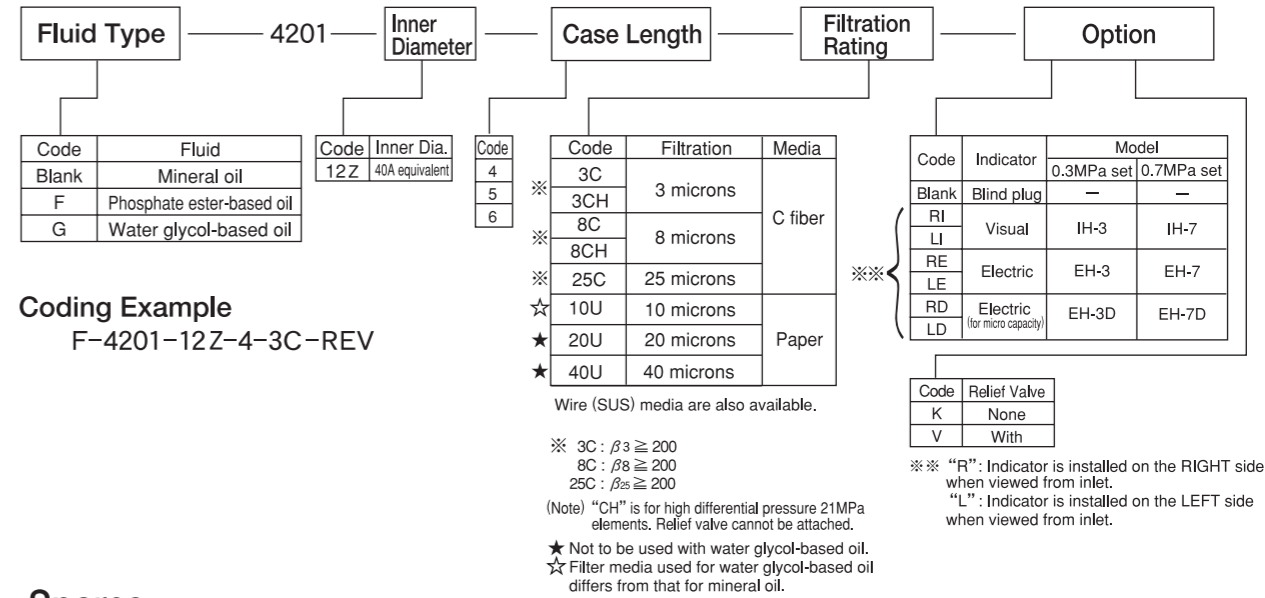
Fluid Type — 4201 — Inner Diameter — Case Length — Filtration Rating — Option

| Code | Fluid |
|---|---|
| Blank | Mineral oil |
| F | Phosphate ester-based oil |
| G | Water glycol-based oil |

| Code | Inner Dia. |
|---|---|
| 12Z | 40A equivalent |

| Code |
|---|
| 4 |
| 5 |
| 6 |

| | Code | Filtration | Media |
|---|---|---|---|
| ※ | 3C | 3 microns | C fiber |
| | 3CH | | |
| ※ | 8C | 8 microns | |
| | 8CH | | |
| ※ | 25C | 25 microns | |
| ☆ | 10U | 10 microns | Paper |
| ★ | 20U | 20 microns | |
| ★ | 40U | 40 microns | |

Wire (SUS) media are also available.

※ 3C : $\beta_3 \geqq 200$
8C : $\beta_8 \geqq 200$
25C : $\beta_{25} \geqq 200$

(Note) "CH" is for high differential pressure 21MPa elements. Relief valve cannot be attached.

★ Not to be used with water glycol-based oil.
☆ Filter media used for water glycol-based oil differs from that for mineral oil.

| Code | Indicator | Model 0.3MPa set | Model 0.7MPa set |
|---|---|---|---|
| Blank | Blind plug | — | — |
| RI / LI | Visual | IH-3 | IH-7 |
| RE / LE | Electric | EH-3 | EH-7 |
| RD / LD | Electric (for micro capacity) | EH-3D | EH-7D |

※※

| Code | Relief Valve |
|---|---|
| K | None |
| V | With |

※※ "R": Indicator is installed on the RIGHT side when viewed from inlet.
"L": Indicator is installed on the LEFT side when viewed from inlet.

Coding Example
F-4201-12Z-4-3C-REV

Spares